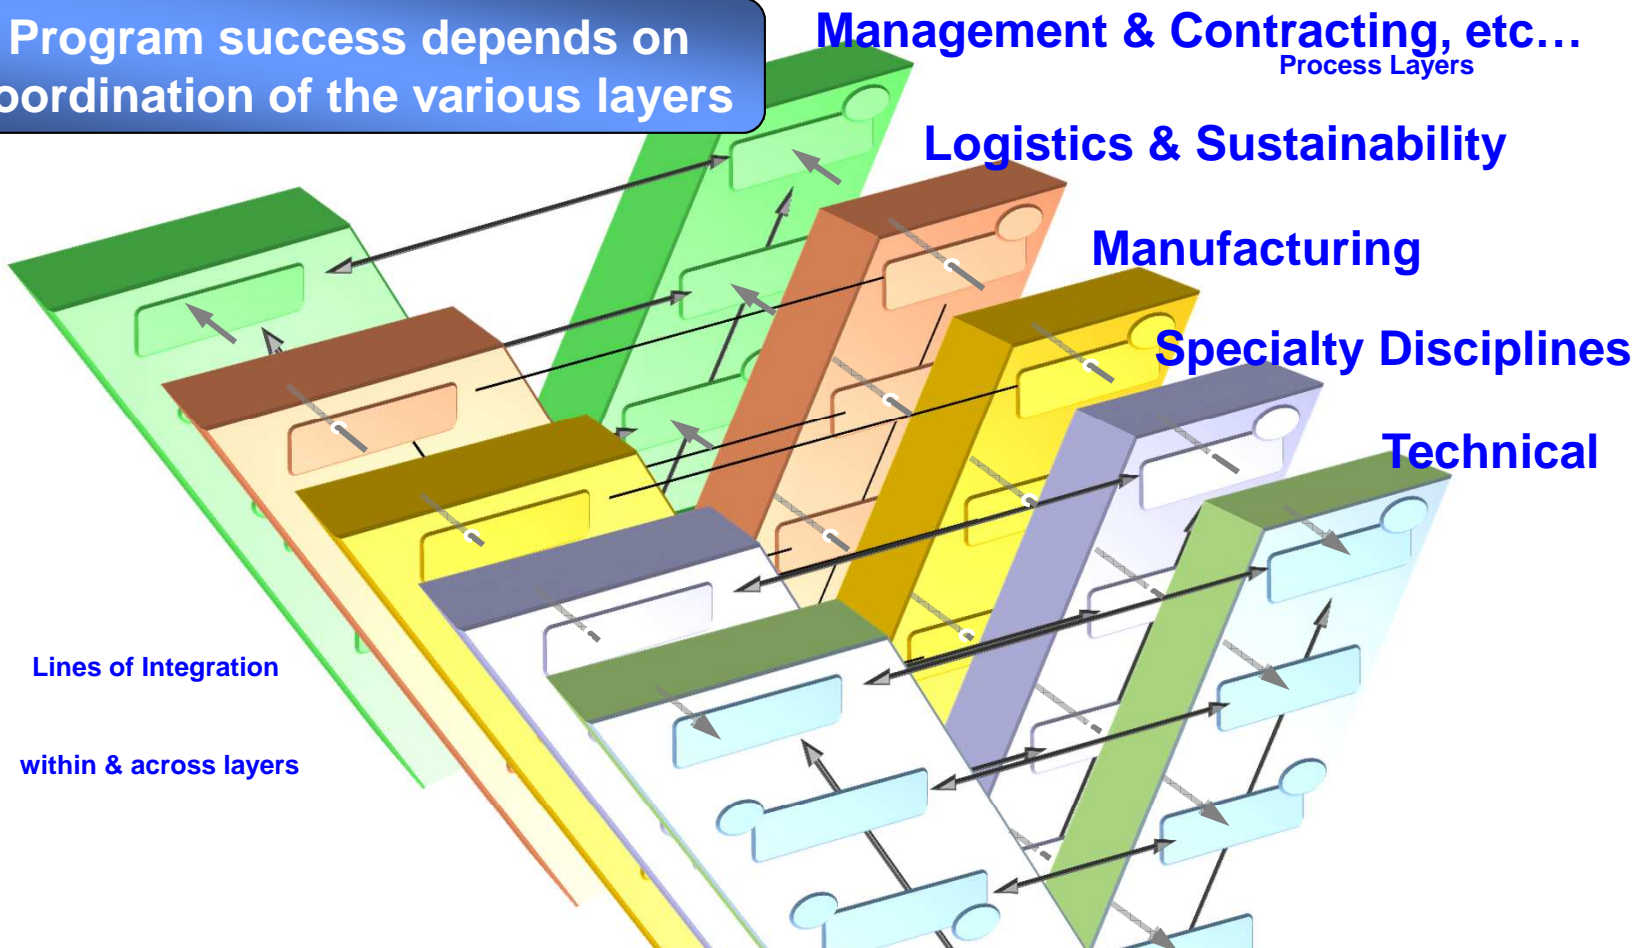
Program success depends on
oordination of the various layers

Management & Contracting, etc…
Process Layers

Logistics & Sustainability

Manufacturing

Specialty Disciplines

Technical

Lines of Integration

within & across layers